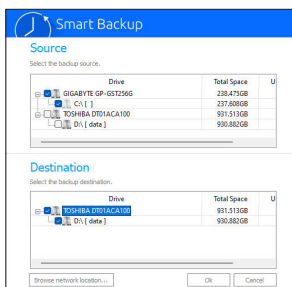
Smart Backup

Source

Select the backup source.

| Drive | Total Space | U |
|---|---|---|
| GIGABYTE GP-GSTZ256G | 238.475GB | |
| C:\ [ ] | 237.608GB | |
| TOSHIBA DT01ACA100 | 931.513GB | |
| D:\ [ data ] | 930.882GB | |

Destination

Select the backup destination.

| Drive | Total Space | U |
|---|---|---|
| TOSHIBA DT01ACA100 | 931.513GB | |
| D:\ [ data ] | 930.882GB | |

Browse network location...

Ok

Cancel